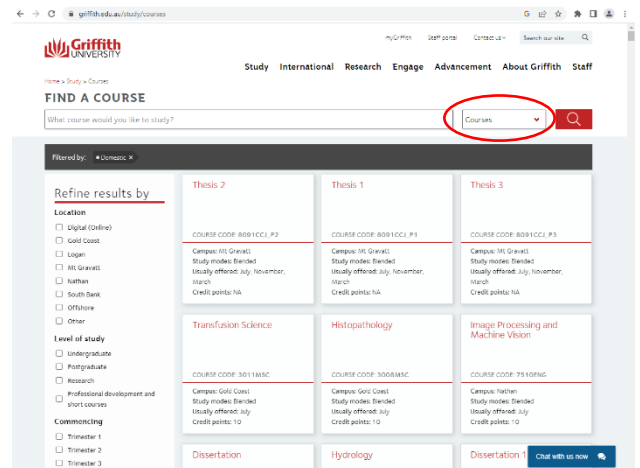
griffith.edu.au/study/courses

Griffith UNIVERSITY

myGriffith Staff portal Contact us Search our site

Study International Research Engage Advancement About Griffith Staff

Home > Study > Courses

FIND A COURSE

What course would you like to study?

Courses

Filtered by: Domestic ×

Refine results by

Location

Digital (Online)
Gold Coast
Logan
Mt Gravatt
Nathan
South Bank
Offshore
Other

Level of study

Undergraduate
Postgraduate
Research
Professional development and short courses

Commencing

Trimester 1
Trimester 2
Trimester 3

Thesis 2

COURSE CODE: 8091CCJ_P2

Campus: Mt Gravatt
Study modes: Blended
Usually offered: July, November, March
Credit points: NA

Thesis 1

COURSE CODE: 8091CCJ_P1

Campus: Mt Gravatt
Study modes: Blended
Usually offered: July, November, March
Credit points: NA

Thesis 3

COURSE CODE: 8091CCJ_P3

Campus: Mt Gravatt
Study modes: Blended
Usually offered: July, November, March
Credit points: NA

Transfusion Science

COURSE CODE: 3011MSC

Campus: Gold Coast
Study modes: Blended
Usually offered: July
Credit points: 10

Histopathology

COURSE CODE: 3008MSC

Campus: Gold Coast
Study modes: Blended
Usually offered: July
Credit points: 10

Image Processing and Machine Vision

COURSE CODE: 7510ENG

Campus: Nathan
Study modes: Blended
Usually offered: July
Credit points: 10

Dissertation

Hydrology

Dissertation 1

Chat with us now